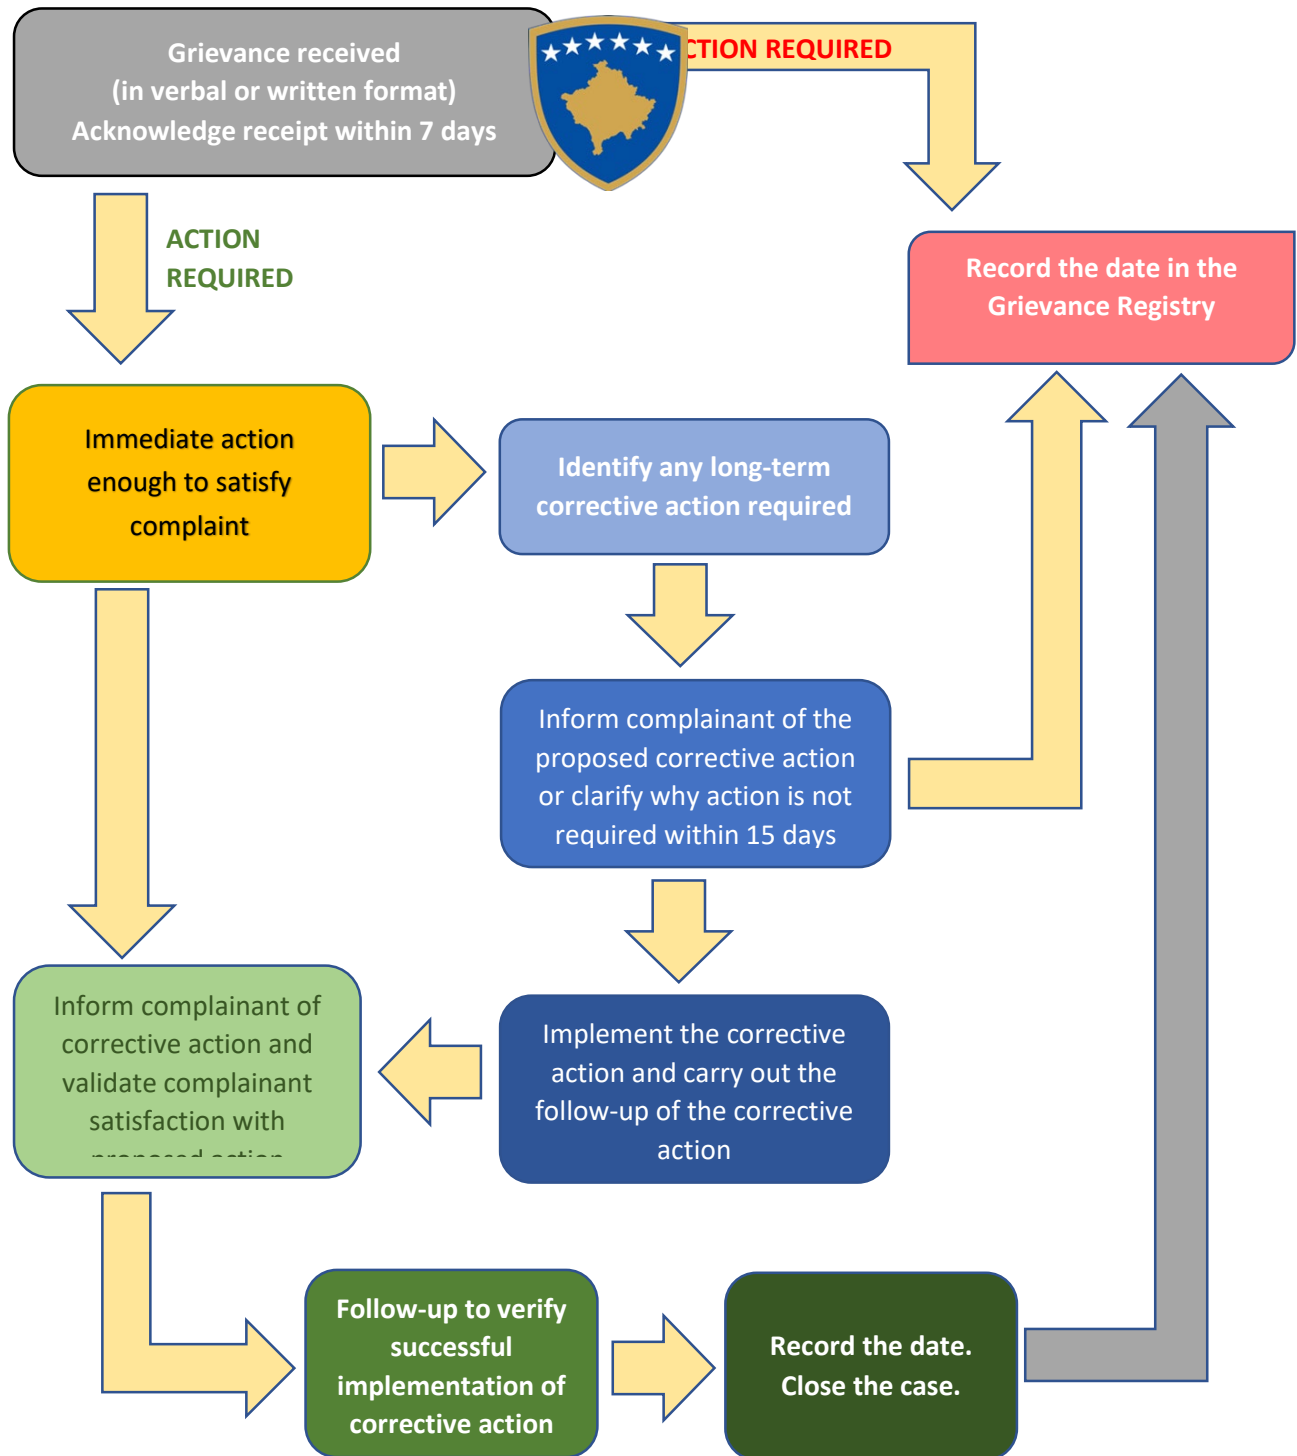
Grievance received (in verbal or written format) Acknowledge receipt within 7 days

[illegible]CTION REQUIRED

ACTION REQUIRED

Record the date in the Grievance Registry

Immediate action enough to satisfy complaint

Identify any long-term corrective action required

Inform complainant of the proposed corrective action or clarify why action is not required within 15 days

Inform complainant of corrective action and validate complainant satisfaction with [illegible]

Implement the corrective action and carry out the follow-up of the corrective action

Follow-up to verify successful implementation of corrective action

Record the date. Close the case.